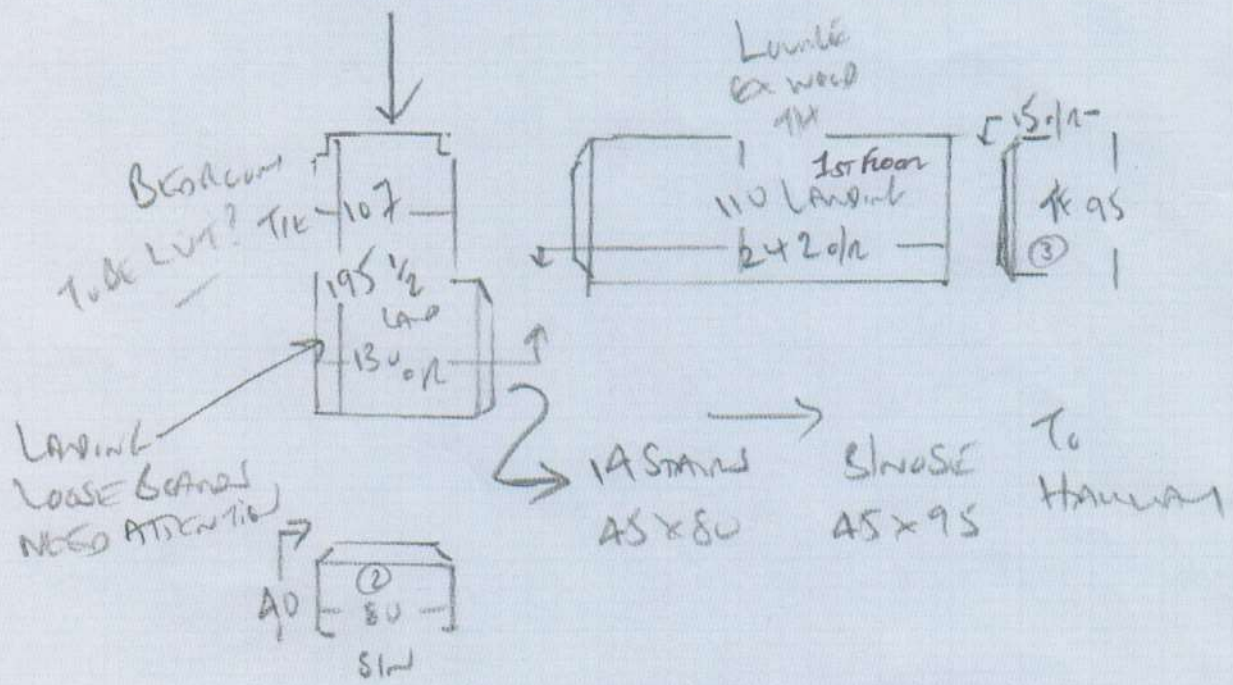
BEDROOM
TO BE CUT? TIK 107

195 1/2
LAD
130 o/R

LANDING
LOOSE BOARDS
NEED ATTENTION

40 ② 80
SIN

Lounge
ex wood
4H
1st Floor
110 LANDING
242 o/R

15 o/R
4K 95
③

14 STAIRS
45 x 80

SINOSE
45 x 95

To
HALLWAY